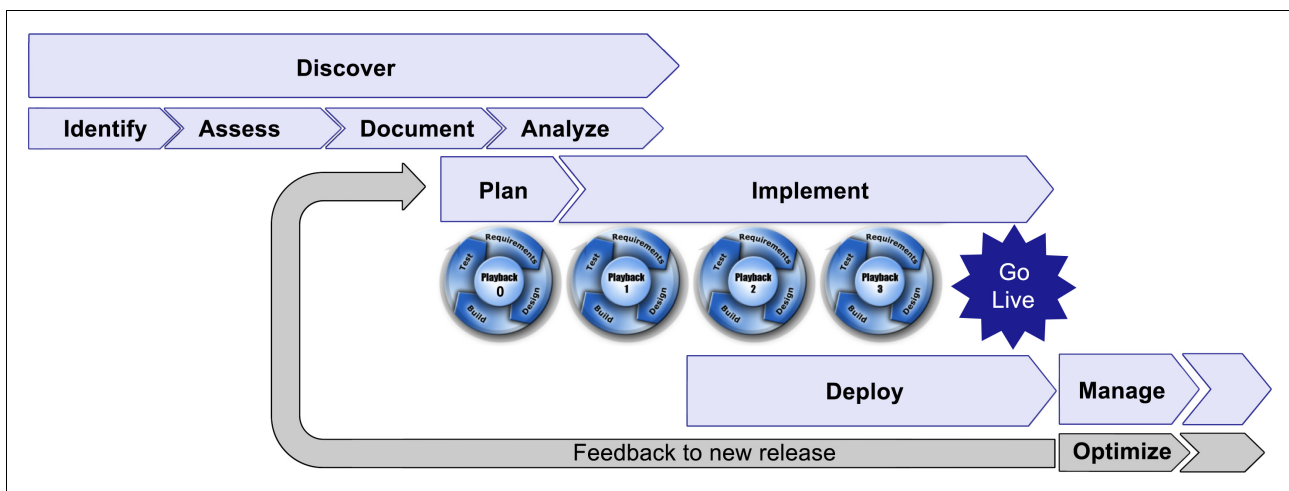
Discover

Identify Assess Document Analyze

Plan Implement

Requirements Test Playback 0 Design Build

Requirements Test Playback 1 Design Build

Requirements Test Playback 2 Design Build

Requirements Test Playback 3 Design Build

Go Live

Deploy

Manage

Feedback to new release

Optimize